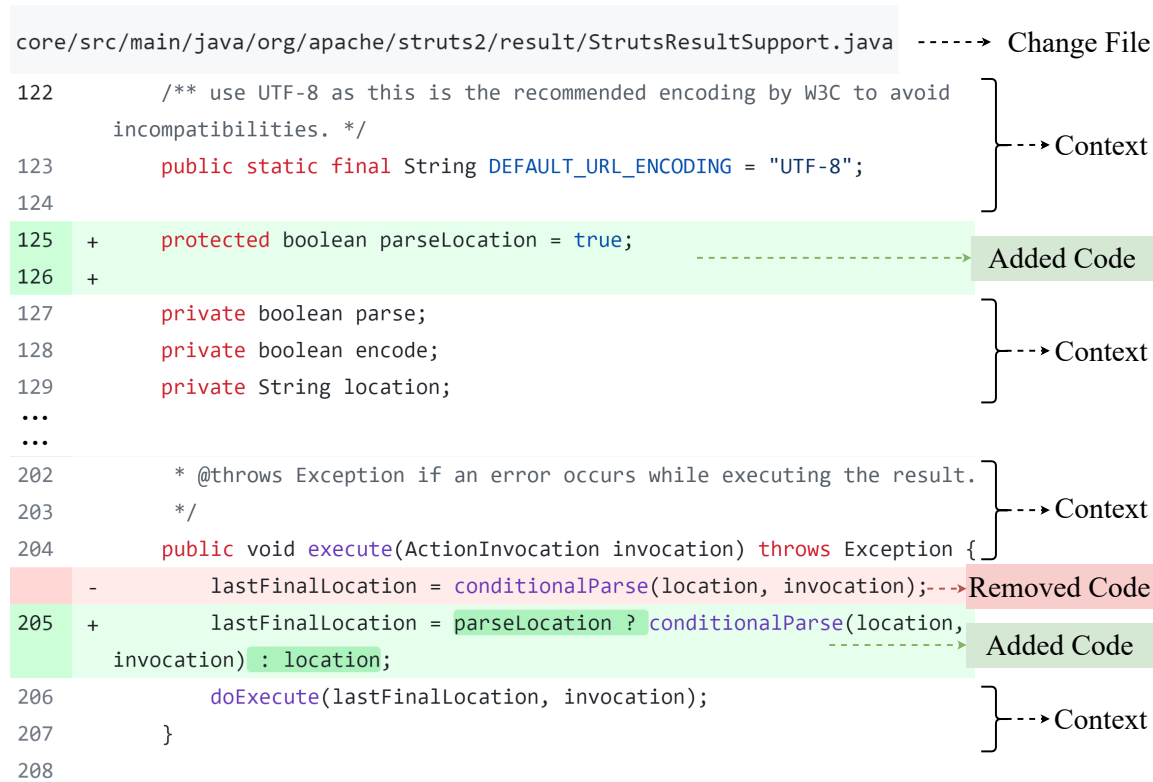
core/src/main/java/org/apache/struts2/result/StrutsResultSupport.java Change File

122 /** use UTF-8 as this is the recommended encoding by W3C to avoid incompatibilities. */
123 public static final String DEFAULT_URL_ENCODING = "UTF-8";
124

Context

125 + protected boolean parseLocation = true;
126 +

Added Code

127 private boolean parse;
128 private boolean encode;
129 private String location;

Context

…
…

202 * @throws Exception if an error occurs while executing the result.
203 */
204 public void execute(ActionInvocation invocation) throws Exception {

Context

- lastFinalLocation = conditionalParse(location, invocation);

Removed Code

205 + lastFinalLocation = parseLocation ? conditionalParse(location, invocation) : location;

Added Code

206 doExecute(lastFinalLocation, invocation);
207 }
208

Context